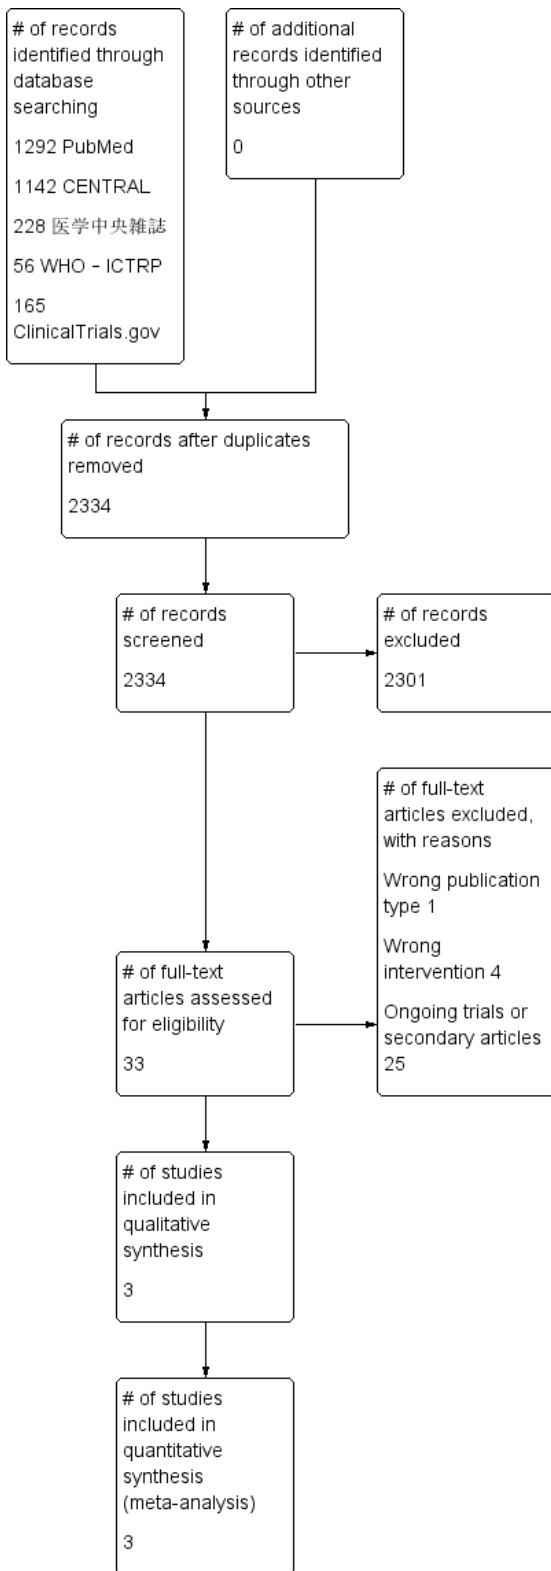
# of records identified through database searching

1292 PubMed

1142 CENTRAL

228 医学中央雑誌

56 WHO - ICTRP

165 ClinicalTrials.gov

# of additional records identified through other sources

0

# of records after duplicates removed

2334

# of records screened

2334

# of records excluded

2301

# of full-text articles excluded, with reasons

Wrong publication type 1

Wrong intervention 4

Ongoing trials or secondary articles 25

# of full-text articles assessed for eligibility

33

# of studies included in qualitative synthesis

3

# of studies included in quantitative synthesis (meta-analysis)

3